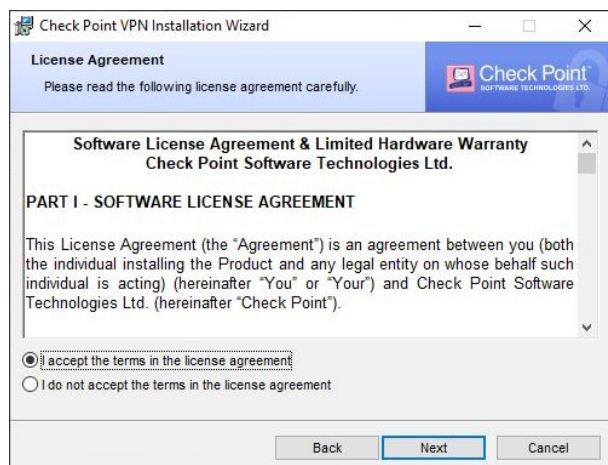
Check Point VPN Installation Wizard

License Agreement

Please read the following license agreement carefully.

Check Point
SOFTWARE TECHNOLOGIES LTD.

Software License Agreement & Limited Hardware Warranty
Check Point Software Technologies Ltd.

PART I - SOFTWARE LICENSE AGREEMENT

This License Agreement (the "Agreement") is an agreement between you (both the individual installing the Product and any legal entity on whose behalf such individual is acting) (hereinafter "You" or "Your") and Check Point Software Technologies Ltd. (hereinafter "Check Point").

I accept the terms in the license agreement

I do not accept the terms in the license agreement

Back Next Cancel